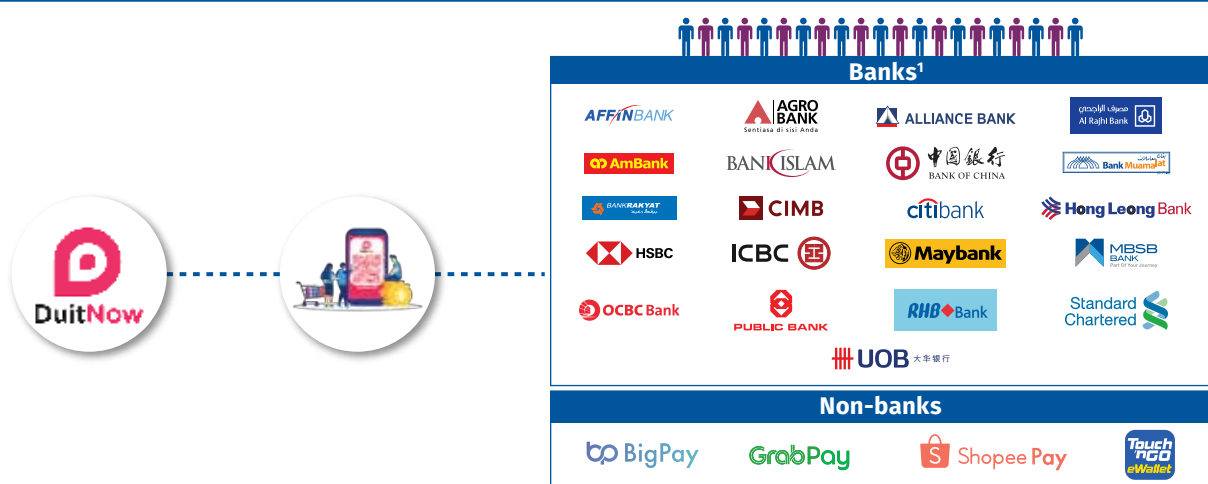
Banks¹

AFFINBANK

AGRO BANK
Sentiasa di sisi Anda

ALLIANCE BANK

مصرف الراجحي
Al Rajhi Bank

AmBank

BANK ISLAM

中国银行
BANK OF CHINA

Bank Muamalat

BANK RAKYAT

CIMB

citibank

Hong Leong Bank

HSBC

ICBC

Maybank

MBSB BANK
Part Of Your Journey

OCBC Bank

PUBLIC BANK

RHB Bank

Standard Chartered

UOB 大华银行

Non-banks

BigPay

GrabPay

Shopee Pay

Touch n GO eWallet

DuitNow